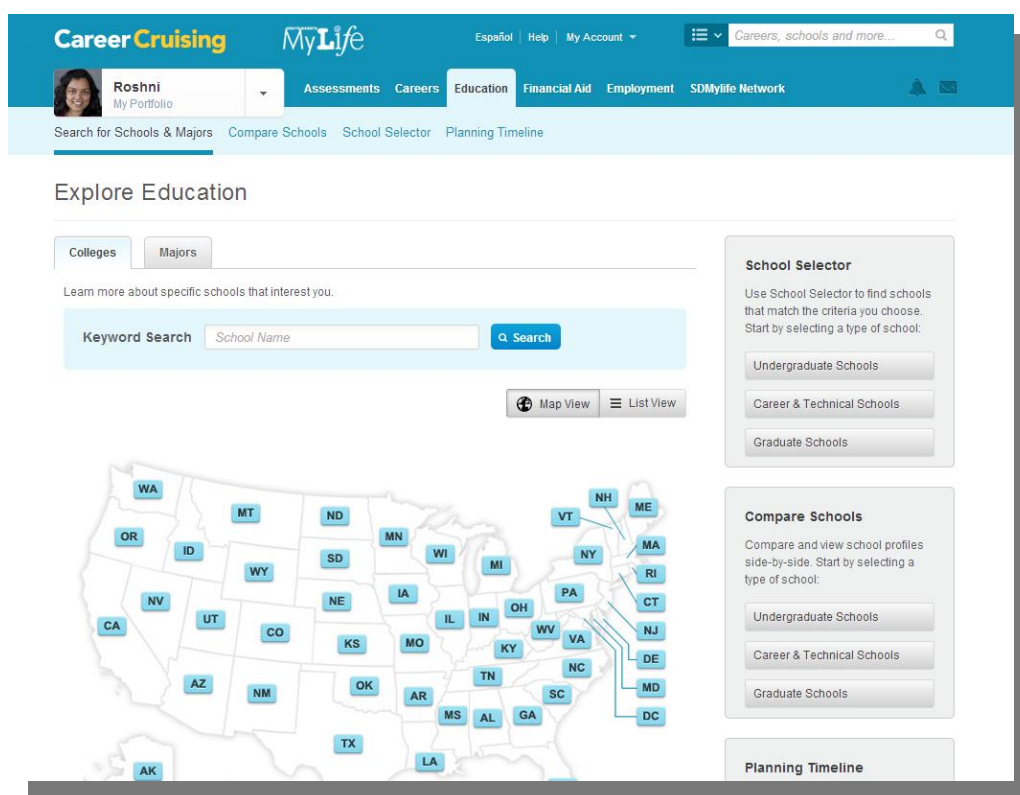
Career Cruising MyLife

Español | Help | My Account

Careers, schools and more...

Roshni
My Portfolio

Assessments Careers Education Financial Aid Employment SDMylife Network

Search for Schools & Majors Compare Schools School Selector Planning Timeline

Explore Education

Colleges Majors

Learn more about specific schools that interest you.

Keyword Search School Name Search

Map View List View

WA MT ND MN OR ID SD WI WY MI NY VT NH ME MA RI CT NJ DE MD DC PA OH IN IL IA NE NV UT CO CA KS MO KY WV VA NC TN AR OK AZ NM SC MS AL GA TX LA AK

School Selector

Use School Selector to find schools that match the criteria you choose. Start by selecting a type of school:

Undergraduate Schools

Career & Technical Schools

Graduate Schools

Compare Schools

Compare and view school profiles side-by-side. Start by selecting a type of school:

Undergraduate Schools

Career & Technical Schools

Graduate Schools

Planning Timeline